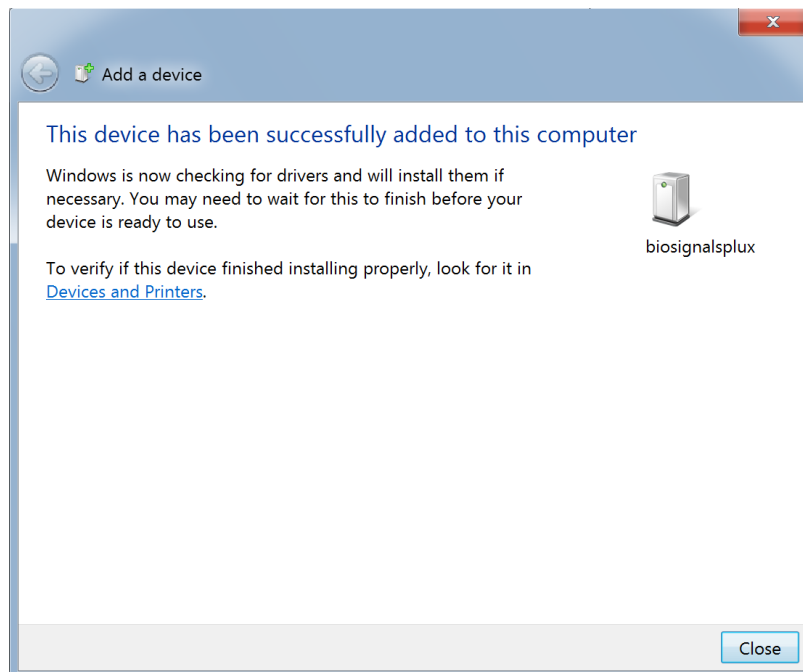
Add a device

This device has been successfully added to this computer

Windows is now checking for drivers and will install them if necessary. You may need to wait for this to finish before your device is ready to use.

biosignalsplux

To verify if this device finished installing properly, look for it in Devices and Printers.

Close